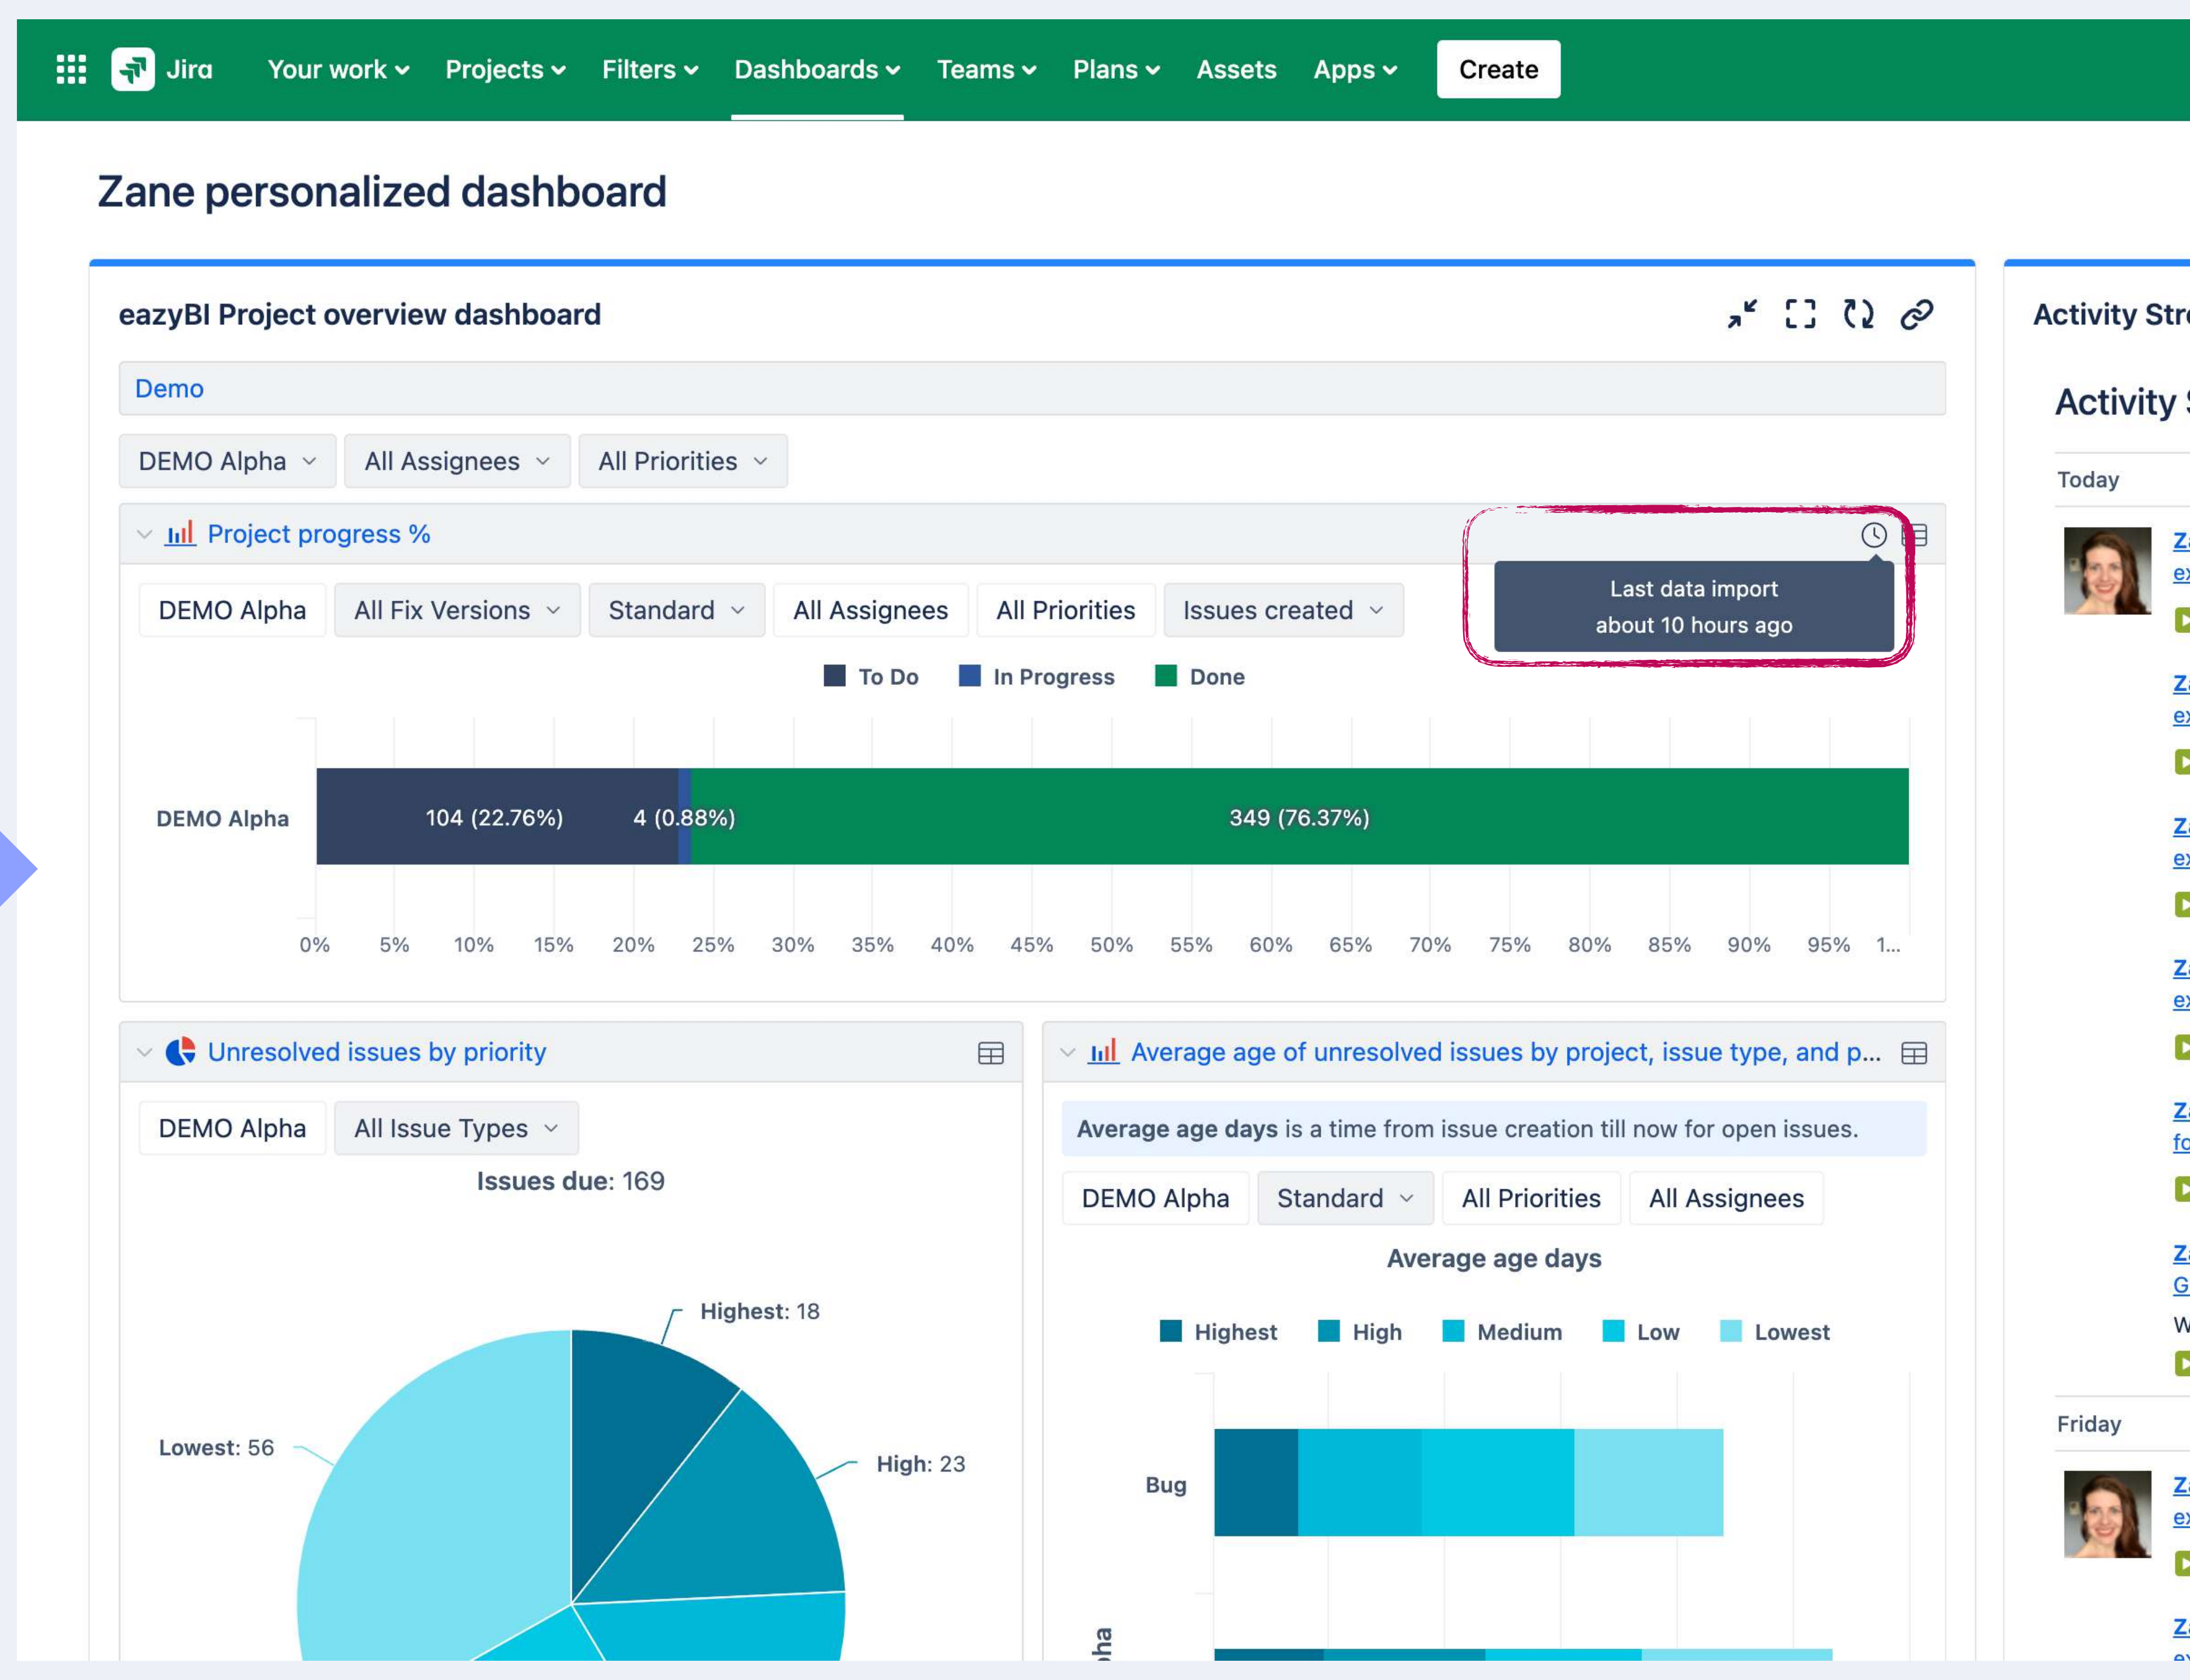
Jira Your work Projects Filters Dashboards Teams Plans Assets Apps Create

Zane personalized dashboard

eazyBI Project overview dashboard

Demo

DEMO Alpha All Assignees All Priorities

Project progress %

Last data import about 10 hours ago

DEMO Alpha All Fix Versions Standard All Assignees All Priorities Issues created

To Do In Progress Done

DEMO Alpha 104 (22.76%) 4 (0.88%) 349 (76.37%)

0% 5% 10% 15% 20% 25% 30% 35% 40% 45% 50% 55% 60% 65% 70% 75% 80% 85% 90% 95% 1...

Unresolved issues by priority

DEMO Alpha All Issue Types

Issues due: 169

Highest: 18
High: 23
Lowest: 56

Average age of unresolved issues by project, issue type, and p...

Average age days is a time from issue creation till now for open issues.

DEMO Alpha Standard All Priorities All Assignees

Average age days

Highest High Medium Low Lowest

Bug

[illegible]ha

Activity Str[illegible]

Activity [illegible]

Today

Friday